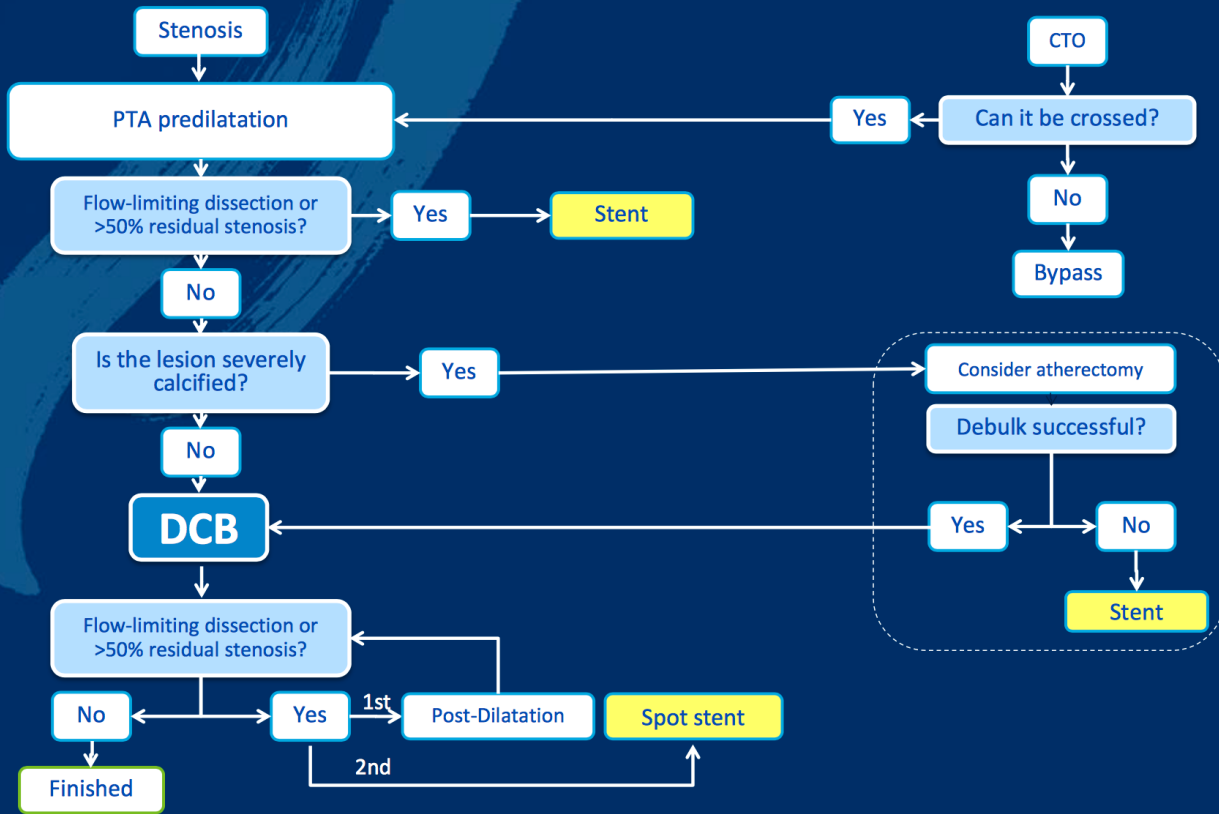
Stenosis

CTO

PTA predilatation

Yes

Can it be crossed?

Flow-limiting dissection or >50% residual stenosis?

Yes

Stent

No

No

Bypass

Is the lesion severely calcified?

Yes

Consider atherectomy

Debulk successful?

No

DCB

Yes

No

Stent

Flow-limiting dissection or >50% residual stenosis?

No

Yes

1st

Post-Dilatation

Spot stent

Finished

2nd